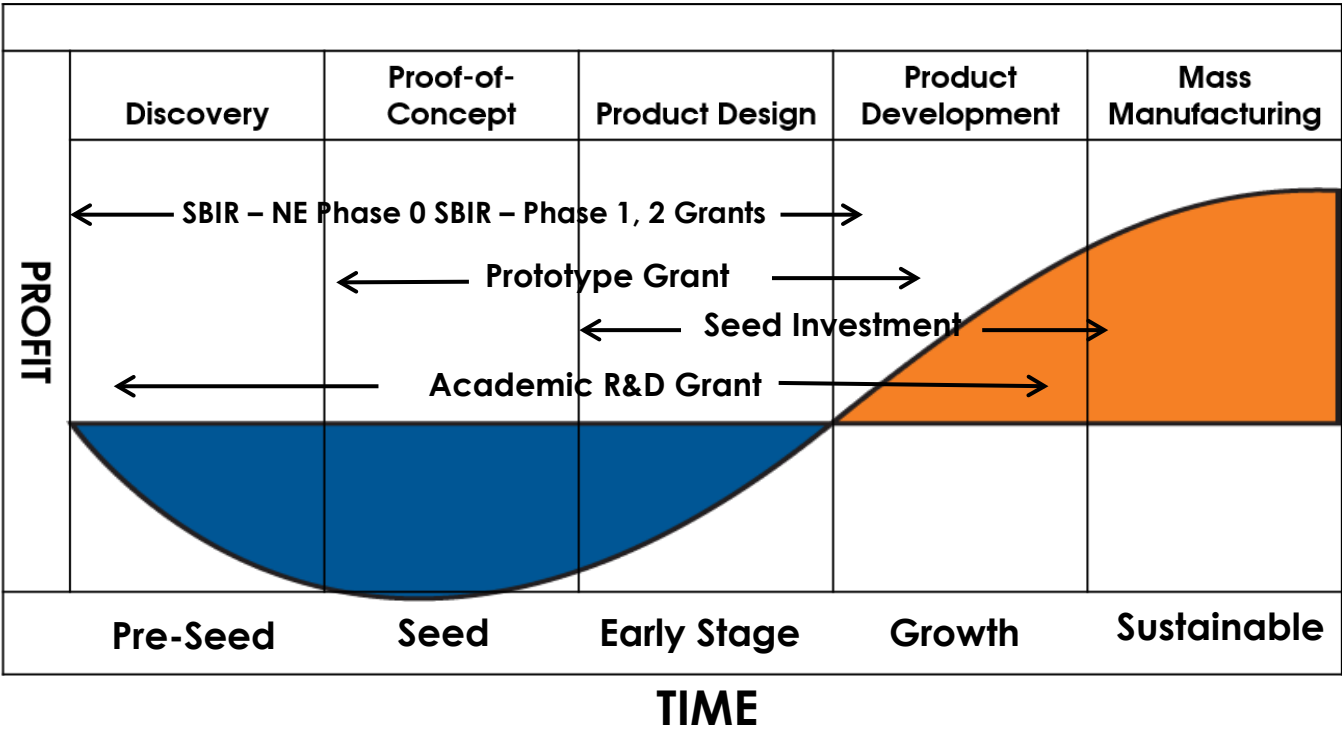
| Discovery | Proof-of-Concept | Product Design | Product Development | Mass Manufacturing |
|---|---|---|---|---|

PROFIT

SBIR – NE Phase 0 SBIR – Phase 1, 2 Grants

Prototype Grant

Seed Investment

Academic R&D Grant

| Pre-Seed | Seed | Early Stage | Growth | Sustainable |
|---|---|---|---|---|

TIME